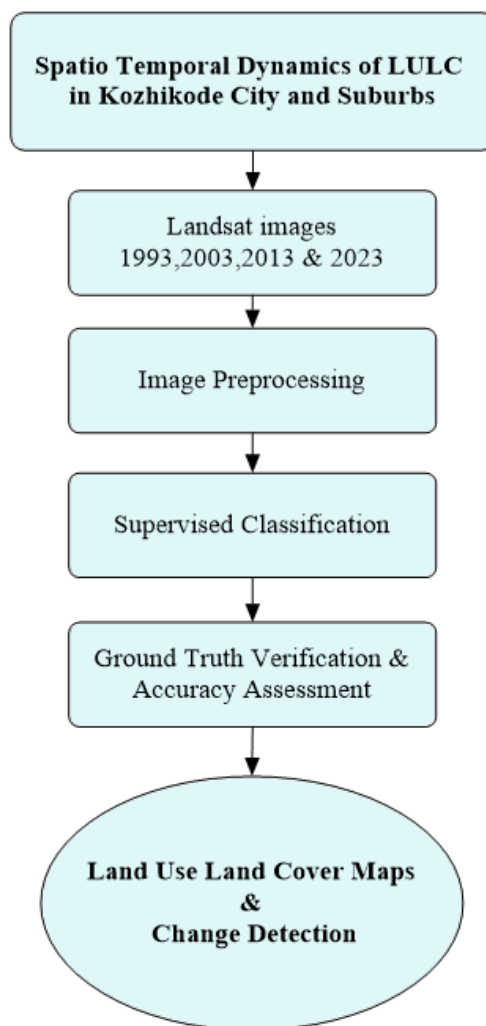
Spatio Temporal Dynamics of LULC in Kozhikode City and Suburbs

Landsat images 1993,2003,2013 & 2023

Image Preprocessing

Supervised Classification

Ground Truth Verification & Accuracy Assessment

Land Use Land Cover Maps & Change Detection